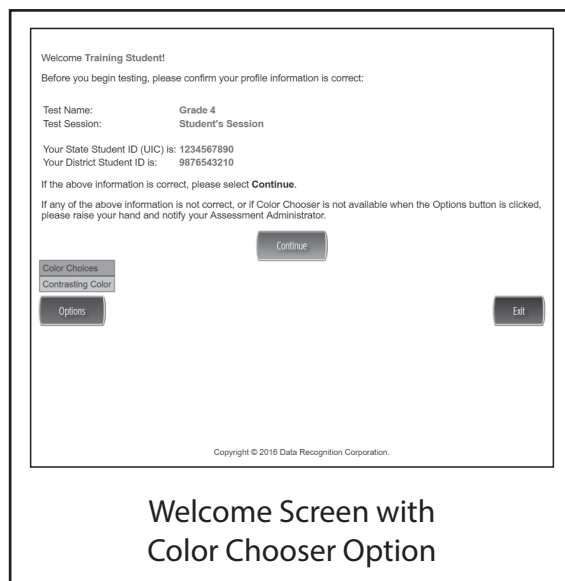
Welcome Training Student!

Before you begin testing, please confirm your profile information is correct:

Test Name: Grade 4
Test Session: Student's Session

Your State Student ID (UIC) is: 1234567890
Your District Student ID is: 9876543210

If the above information is correct, please select **Continue**.

If any of the above information is not correct, or if Color Chooser is not available when the Options button is clicked, please raise your hand and notify your Assessment Administrator.

Continue

Color Choices
Contrasting Color

Options

Exit

Copyright © 2016 Data Recognition Corporation.

Welcome Screen with Color Chooser Option